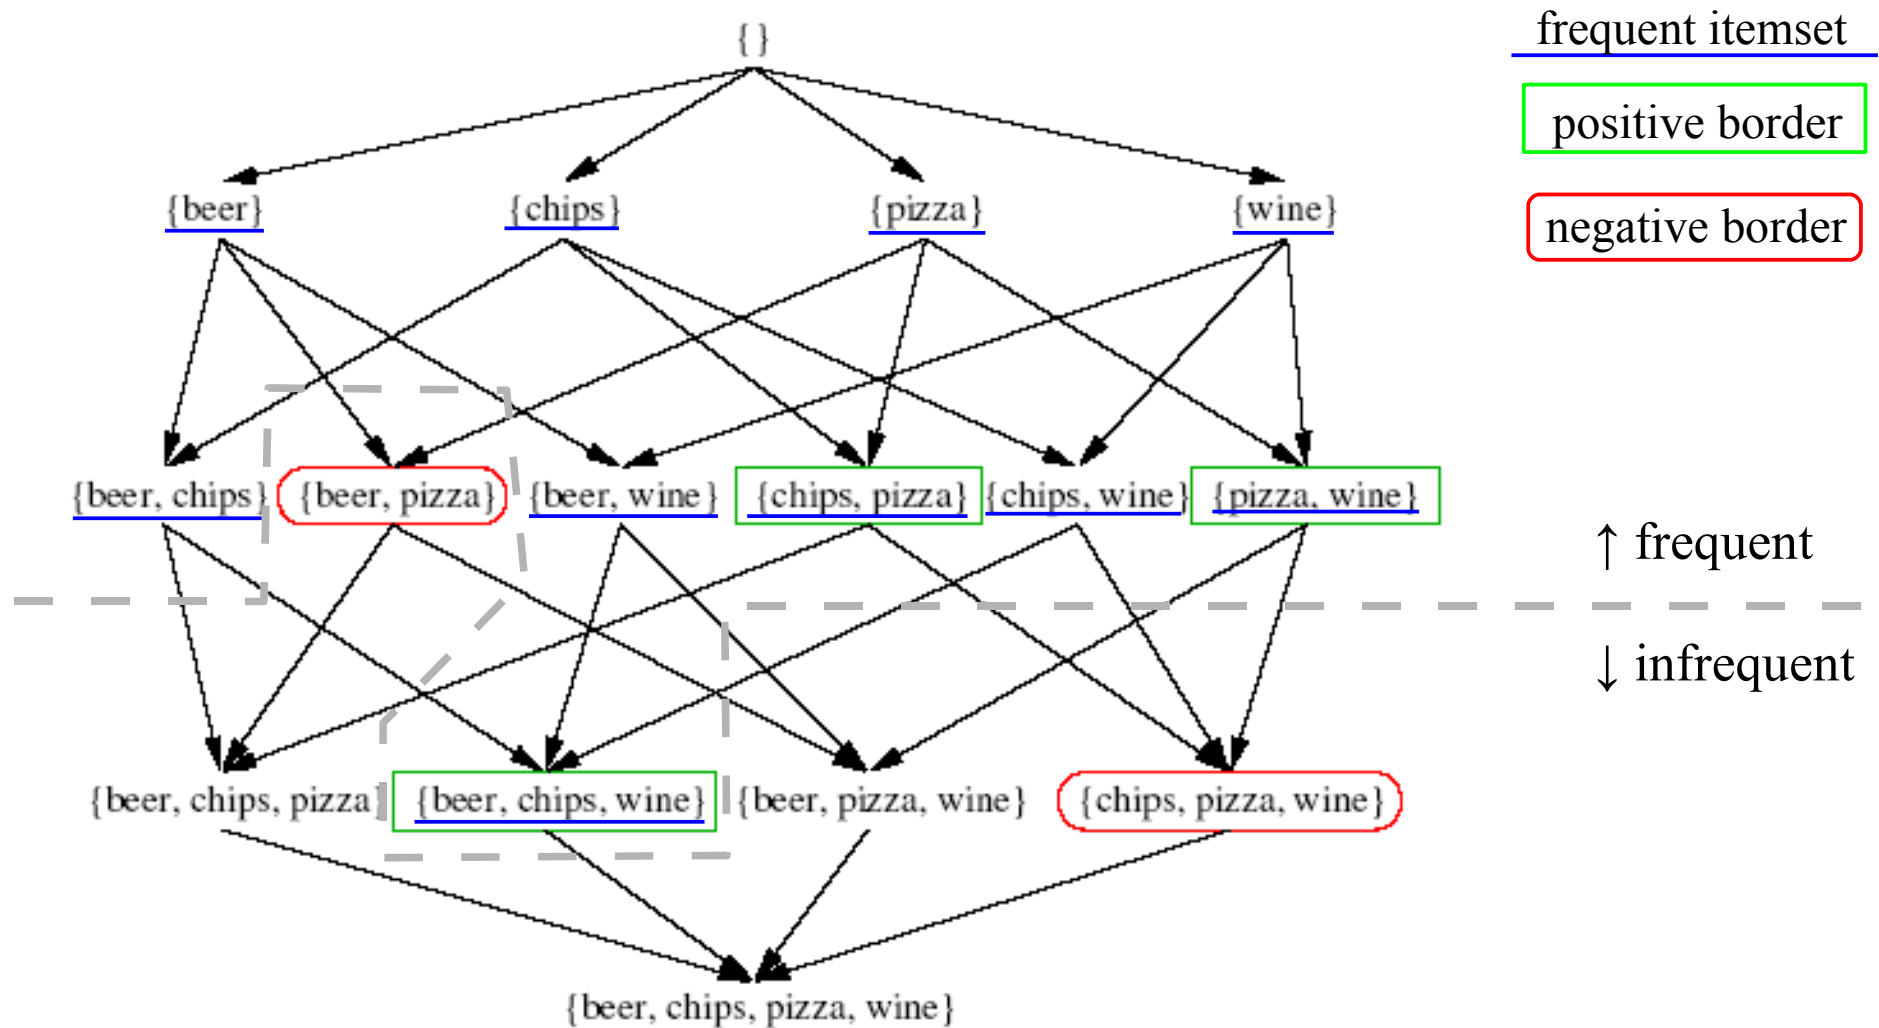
{ }

frequent itemset

positive border

negative border

{beer} {chips} {pizza} {wine}

{beer, chips} {beer, pizza} {beer, wine} {chips, pizza} {chips, wine} {pizza, wine}

↑ frequent

↓ infrequent

{beer, chips, pizza} {beer, chips, wine} {beer, pizza, wine} {chips, pizza, wine}

{beer, chips, pizza, wine}